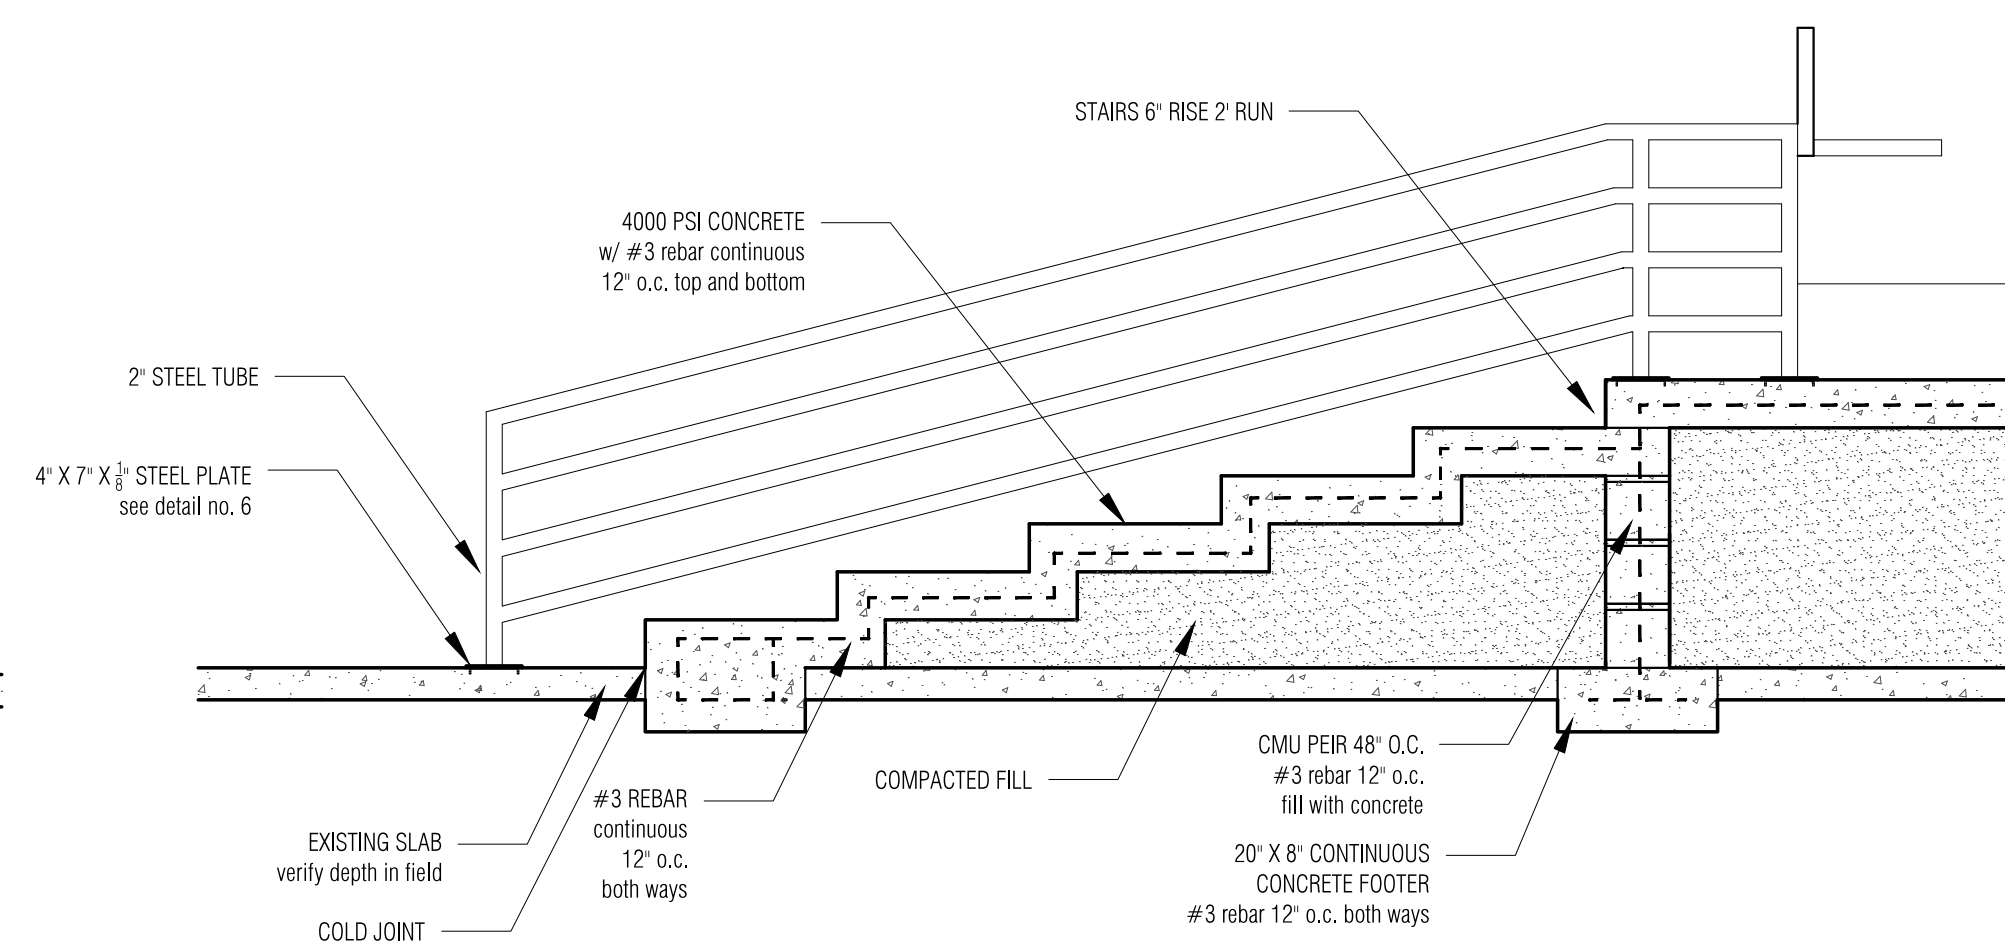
STAIRS 6" RISE 2' RUN

4000 PSI CONCRETE
w/ #3 rebar continuous
12" o.c. top and bottom

2" STEEL TUBE

4" X 7" X $\frac{1}{8}$" STEEL PLATE
see detail no. 6

CMU PEIR 48" O.C.
#3 rebar 12" o.c.
fill with concrete

COMPACTED FILL

#3 REBAR
continuous
12" o.c.
both ways

EXISTING SLAB
verify depth in field

20" X 8" CONTINUOUS
CONCRETE FOOTER
#3 rebar 12" o.c. both ways

COLD JOINT